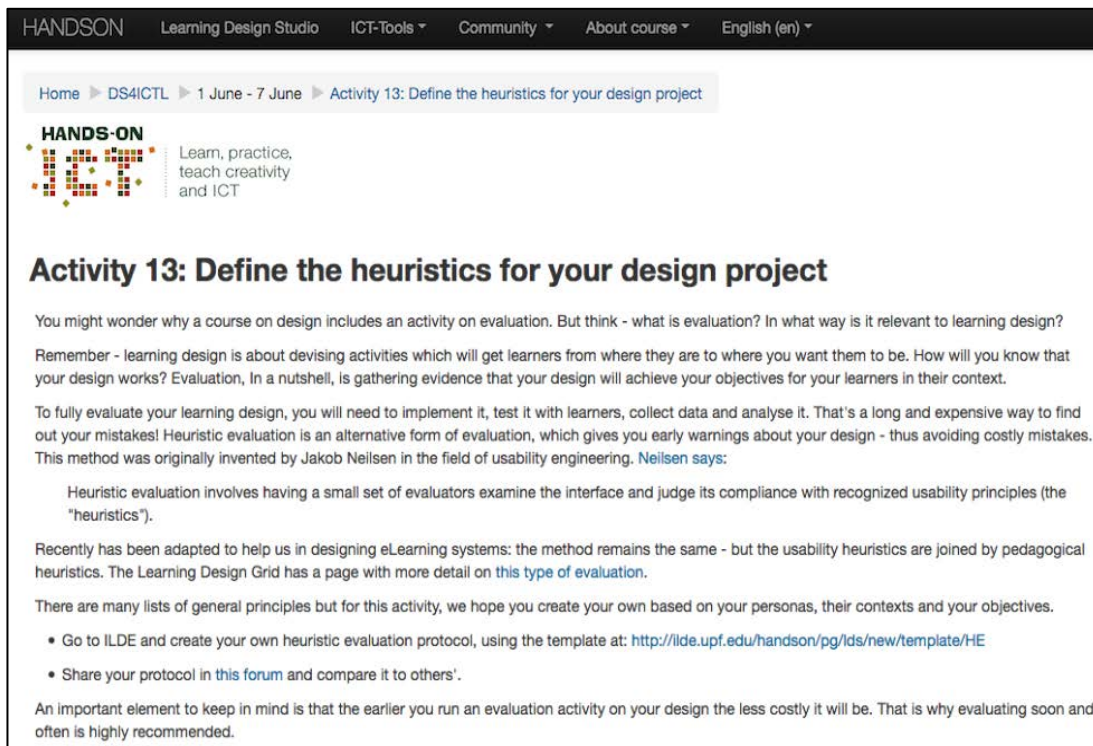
HANDSON Learning Design Studio ICT-Tools Community About course English (en)

Home ▶ DS4ICTL ▶ 1 June - 7 June ▶ Activity 13: Define the heuristics for your design project

HANDS-ON ICT

Learn, practice, teach creativity and ICT

Activity 13: Define the heuristics for your design project

You might wonder why a course on design includes an activity on evaluation. But think - what is evaluation? In what way is it relevant to learning design?

Remember - learning design is about devising activities which will get learners from where they are to where you want them to be. How will you know that your design works? Evaluation, In a nutshell, is gathering evidence that your design will achieve your objectives for your learners in their context.

To fully evaluate your learning design, you will need to implement it, test it with learners, collect data and analyse it. That's a long and expensive way to find out your mistakes! Heuristic evaluation is an alternative form of evaluation, which gives you early warnings about your design - thus avoiding costly mistakes. This method was originally invented by Jakob Neilsen in the field of usability engineering. Neilsen says:

Heuristic evaluation involves having a small set of evaluators examine the interface and judge its compliance with recognized usability principles (the "heuristics").

Recently has been adapted to help us in designing eLearning systems: the method remains the same - but the usability heuristics are joined by pedagogical heuristics. The Learning Design Grid has a page with more detail on this type of evaluation.

There are many lists of general principles but for this activity, we hope you create your own based on your personas, their contexts and your objectives.

• Go to ILDE and create your own heuristic evaluation protocol, using the template at: http://ilde.upf.edu/handson/pg/lds/new/template/HE

• Share your protocol in this forum and compare it to others'.

An important element to keep in mind is that the earlier you run an evaluation activity on your design the less costly it will be. That is why evaluating soon and often is highly recommended.